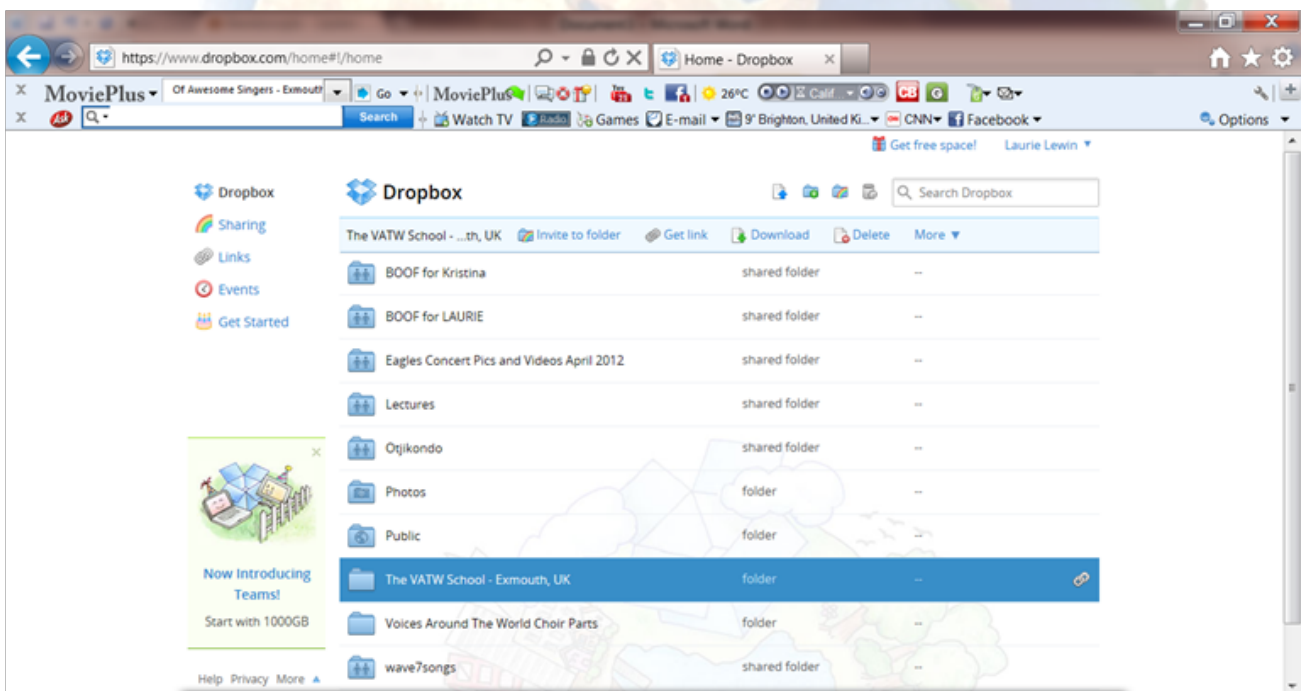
Document1 - Microsoft Word

https://www.dropbox.com/home#!/home
Home - Dropbox

MoviePlus Of Awesome Singers - Exmouth Go MoviePlus 26°C Calif CB G
Search Watch TV Radio Games E-mail 9° Brighton, United Ki... CNN Facebook Options

Get free space! Laurie Lewin

Dropbox
Sharing
Links
Events
Get Started

Dropbox
Search Dropbox

The VATW School - ...th, UK Invite to folder Get link Download Delete More

| | | |
|---|---|---|
| BOOF for Kristina | shared folder | -- |
| BOOF for LAURIE | shared folder | -- |
| Eagles Concert Pics and Videos April 2012 | shared folder | -- |
| Lectures | shared folder | -- |
| Otjikondo | shared folder | -- |
| Photos | folder | -- |
| Public | folder | -- |
| The VATW School - Exmouth, UK | folder | -- |
| Voices Around The World Choir Parts | folder | -- |
| wave7songs | shared folder | -- |

Now Introducing Teams!
Start with 1000GB

Help Privacy More